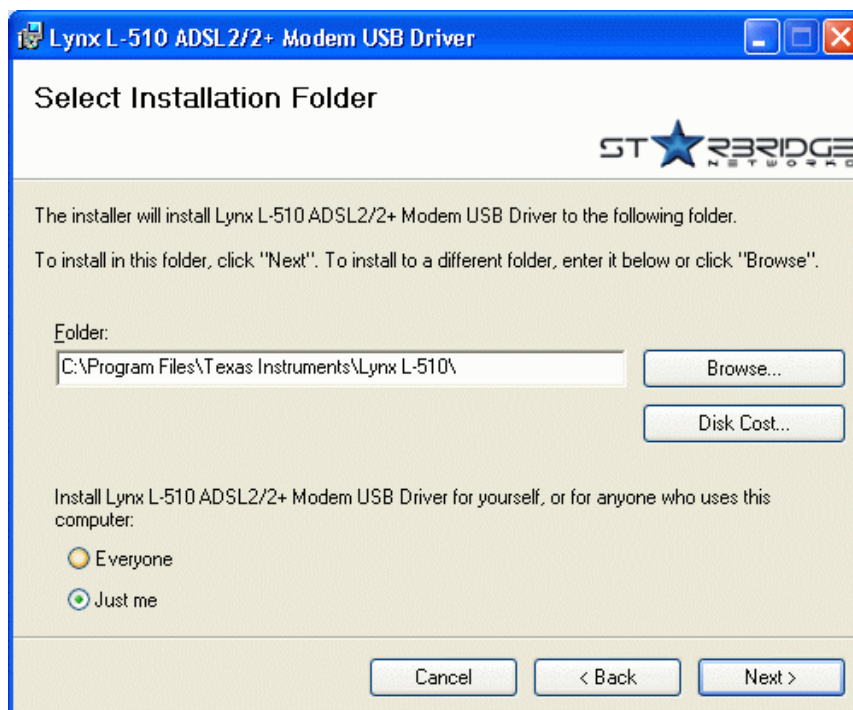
Lynx L-510 ADSL2/2+ Modem USB Driver

Select Installation Folder

ST★RBRIDGE NETWORKS

The installer will install Lynx L-510 ADSL2/2+ Modem USB Driver to the following folder.

To install in this folder, click "Next". To install to a different folder, enter it below or click "Browse".

Folder:

C:\Program Files\Texas Instruments\Lynx L-510\

Browse...

Disk Cost...

Install Lynx L-510 ADSL2/2+ Modem USB Driver for yourself, or for anyone who uses this computer:

Everyone

Just me

Cancel

< Back

Next >